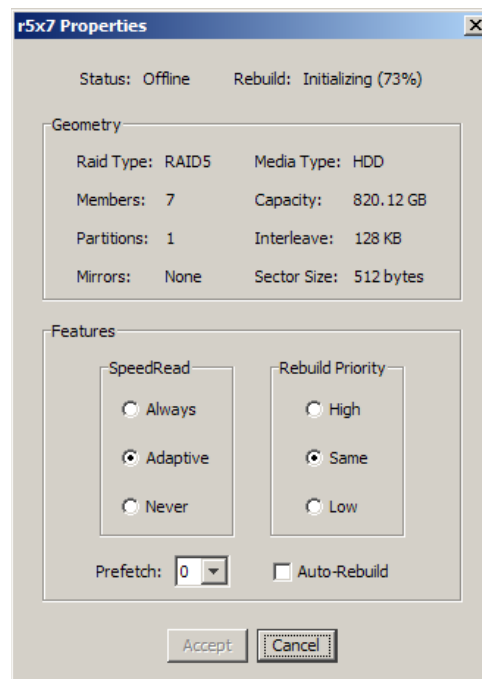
r5x7 Properties

Status: Offline Rebuild: Initializing (73%)

Geometry

Raid Type: RAID5 Media Type: HDD

Members: 7 Capacity: 820.12 GB

Partitions: 1 Interleave: 128 KB

Mirrors: None Sector Size: 512 bytes

Features

SpeedRead

Always

Adaptive

Never

Rebuild Priority

High

Same

Low

Prefetch: 0

Auto-Rebuild

Accept Cancel